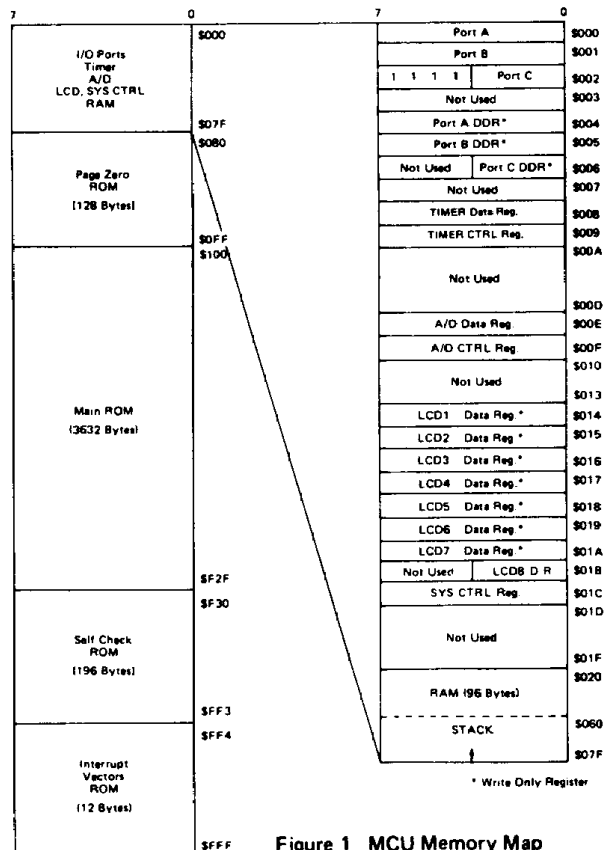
7 0

I/O Ports
Timer
A/D
LCD, SYS CTRL
RAM

Page Zero
ROM
[128 Bytes]

Main ROM
(3632 Bytes)

Self Check
ROM
[196 Bytes]

Interrupt
Vectors
ROM
(12 Bytes)

$000
$07F
$080
$0FF
$100
$F2F
$F30
$FF3
$FF4
$FFF

7 0

| | |
|---|---|
| Port A | $000 |
| Port B | $001 |
| 1 1 1 1 Port C | $002 |
| Not Used | $003 |
| Port A DDR* | $004 |
| Port B DDR* | $005 |
| Not Used Port C DDR* | $006 |
| Not Used | $007 |
| TIMER Data Reg. | $008 |
| TIMER CTRL Reg. | $009 |
| Not Used | $00A $00D |
| A/D Data Reg | $00E |
| A/D CTRL Reg | $00F |
| Not Used | $010 $013 |
| LCD1 Data Reg.* | $014 |
| LCD2 Data Reg.* | $015 |
| LCD3 Data Reg.* | $016 |
| LCD4 Data Reg.* | $017 |
| LCD5 Data Reg.* | $018 |
| LCD6 Data Reg.* | $019 |
| LCD7 Data Reg.* | $01A |
| Not Used LCD8 D R | $01B |
| SYS CTRL Reg. | $01C |
| Not Used | $01D $01F |
| RAM (96 Bytes) | $020 |
| STACK | $060 $07F |

* Write Only Register

Figure 1 MCU Memory Map